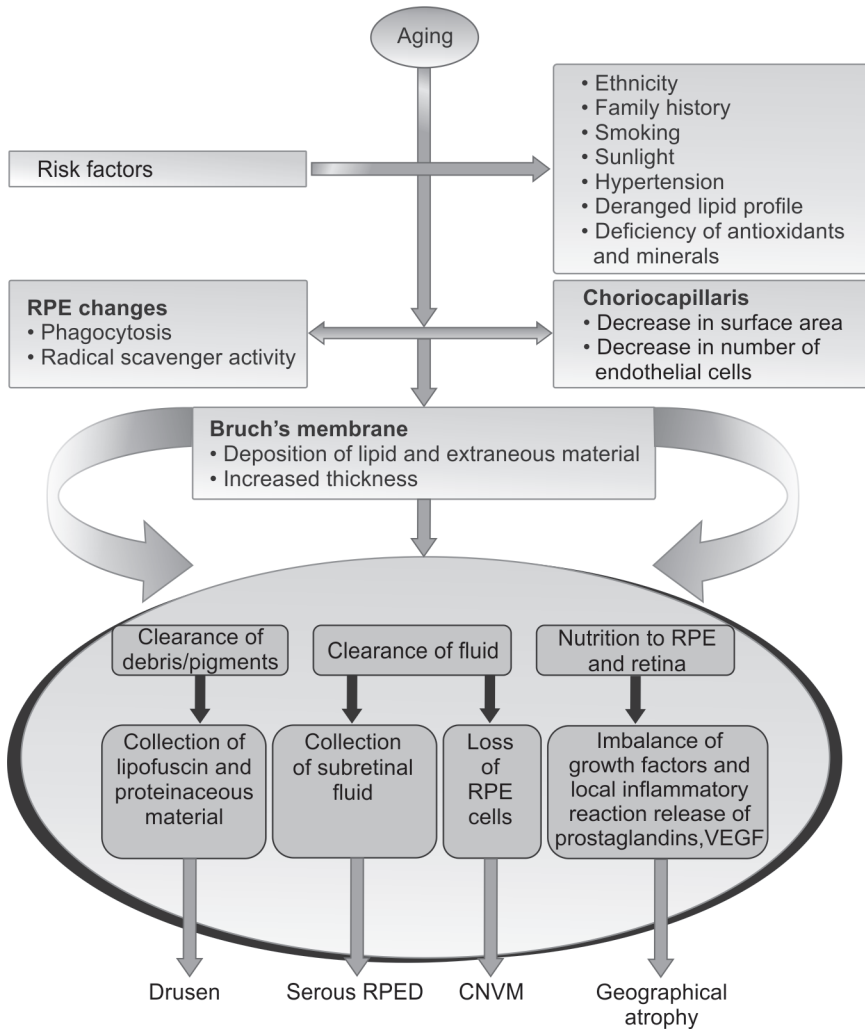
Aging

Risk factors

• Ethnicity
• Family history
• Smoking
• Sunlight
• Hypertension
• Deranged lipid profile
• Deficiency of antioxidants and minerals

**RPE changes**
• Phagocytosis
• Radical scavenger activity

**Choriocapillaris**
• Decrease in surface area
• Decrease in number of endothelial cells

**Bruch's membrane**
• Deposition of lipid and extraneous material
• Increased thickness

Clearance of debris/pigments

Clearance of fluid

Nutrition to RPE and retina

Collection of lipofuscin and proteinaceous material

Collection of subretinal fluid

Loss of RPE cells

Imbalance of growth factors and local inflammatory reaction release of prostaglandins,VEGF

Drusen

Serous RPED

CNVM

Geographical atrophy